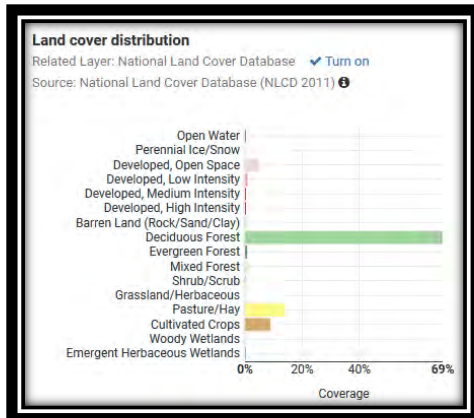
Land cover distribution

Related Layer: National Land Cover Database ✔ Turn on

Source: National Land Cover Database (NLCD 2011)

Open Water
Perennial Ice/Snow
Developed, Open Space
Developed, Low Intensity
Developed, Medium Intensity
Developed, High Intensity
Barren Land (Rock/Sand/Clay)
Deciduous Forest
Evergreen Forest
Mixed Forest
Shrub/Scrub
Grassland/Herbaceous
Pasture/Hay
Cultivated Crops
Woody Wetlands
Emergent Herbaceous Wetlands

0% 20% 40% 69%

Coverage